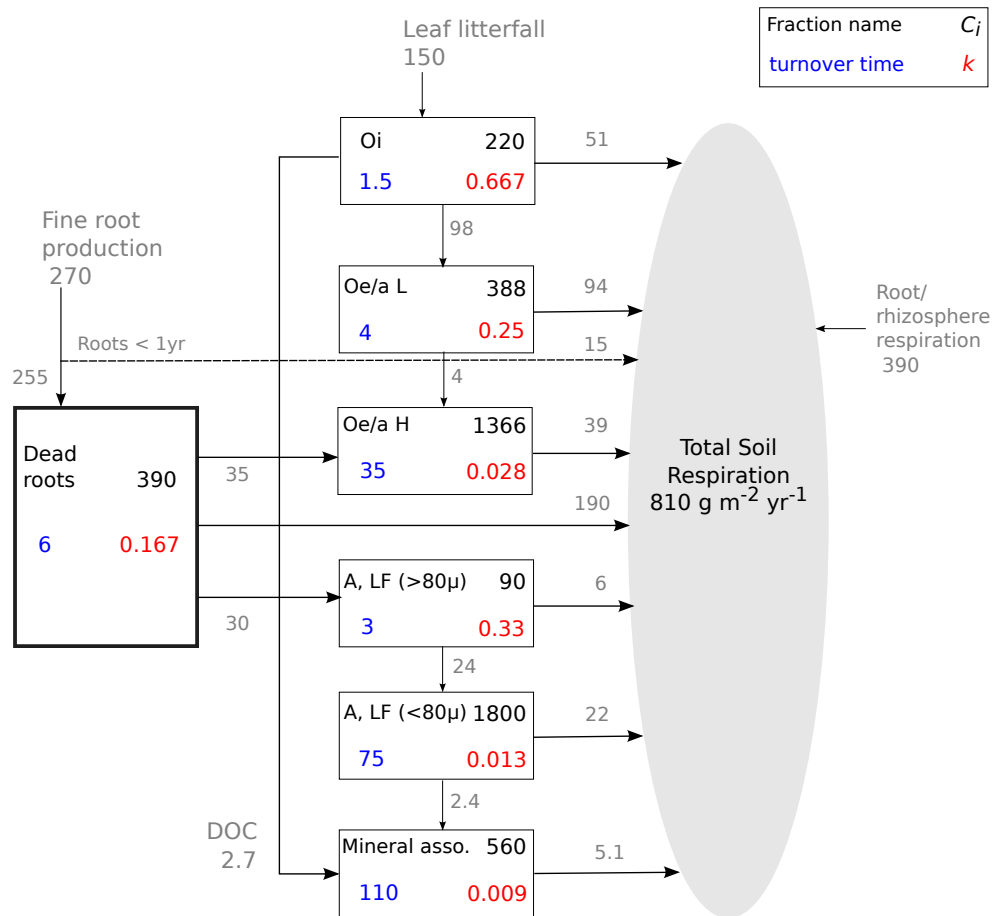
Leaf litterfall
150

Fraction name $C_i$
turnover time $k$

Oi 220
1.5 0.667

51

98

Fine root production
270

Oe/a L 388
4 0.25

94

Root/ rhizosphere respiration
390

Roots < 1yr

15

255

4

Dead roots 390
6 0.167

Oe/a H 1366
35 0.028

39

35

Total Soil Respiration
810 g m$^{-2}$ yr$^{-1}$

190

A, LF (>80µ) 90
3 0.33

6

30

24

A, LF (<80µ) 1800
75 0.013

22

2.4

DOC
2.7

Mineral asso. 560
110 0.009

5.1